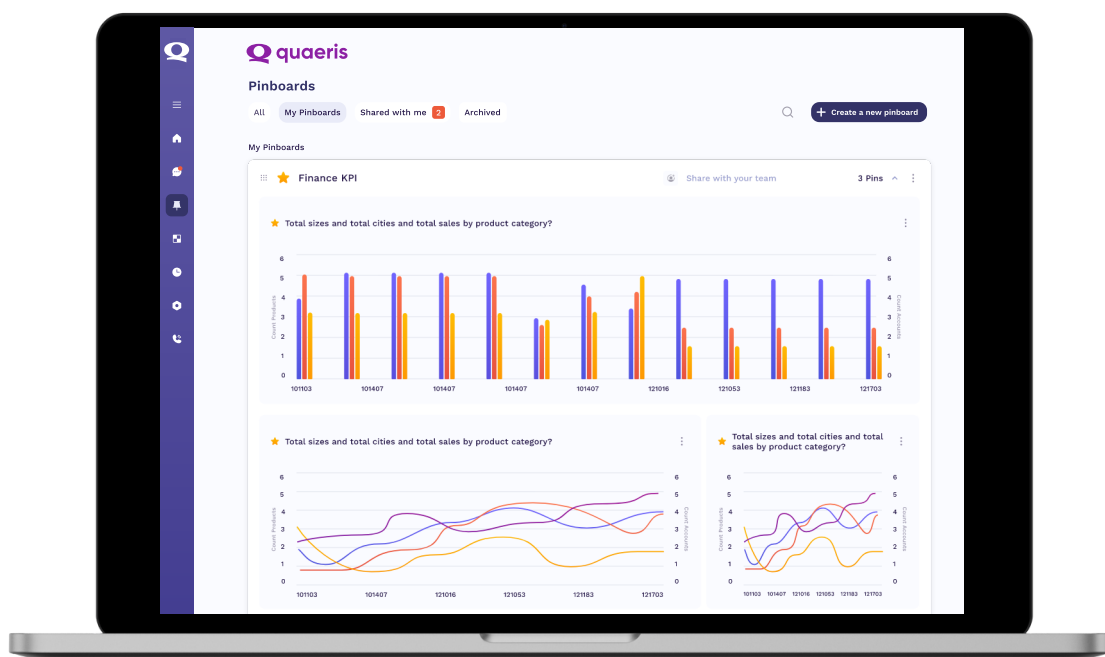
quaeris

Pinboards

All My Pinboards Shared with me 2 Archived

Create a new pinboard

My Pinboards

Finance KPI

Share with your team

3 Pins

Total sizes and total cities and total sales by product category?

6
5
4
3
2
1
0

Count Products

Count Accounts

101103 101407 101407 101407 101407 121016 121053 121183 121703

Total sizes and total cities and total sales by product category?

6
5
4
3
2
1
0

Count Products

Count Accounts

101103 101407 121016 121053 121183 121703

Total sizes and total cities and total sales by product category?

6
5
4
3
2
1
0

Count Products

Count Accounts

101103 101407 121016 121053 121183 121703